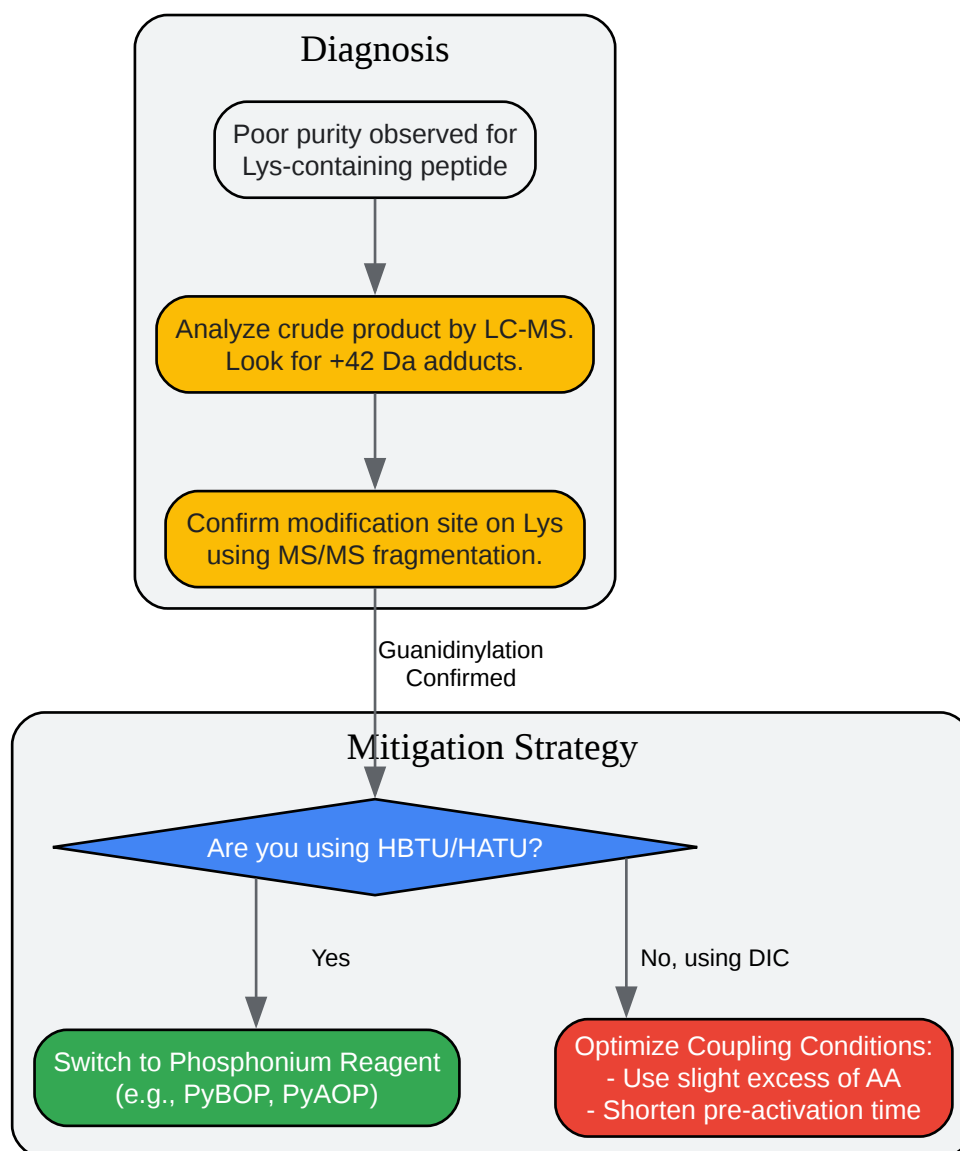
Diagnosis

Poor purity observed for Lys-containing peptide

Analyze crude product by LC-MS. Look for +42 Da adducts.

Confirm modification site on Lys using MS/MS fragmentation.

Guanidinylation Confirmed

Mitigation Strategy

Are you using HBTU/HATU?

Yes

No, using DIC

Switch to Phosphonium Reagent (e.g., PyBOP, PyAOP)

Optimize Coupling Conditions:
- Use slight excess of AA
- Shorten pre-activation time